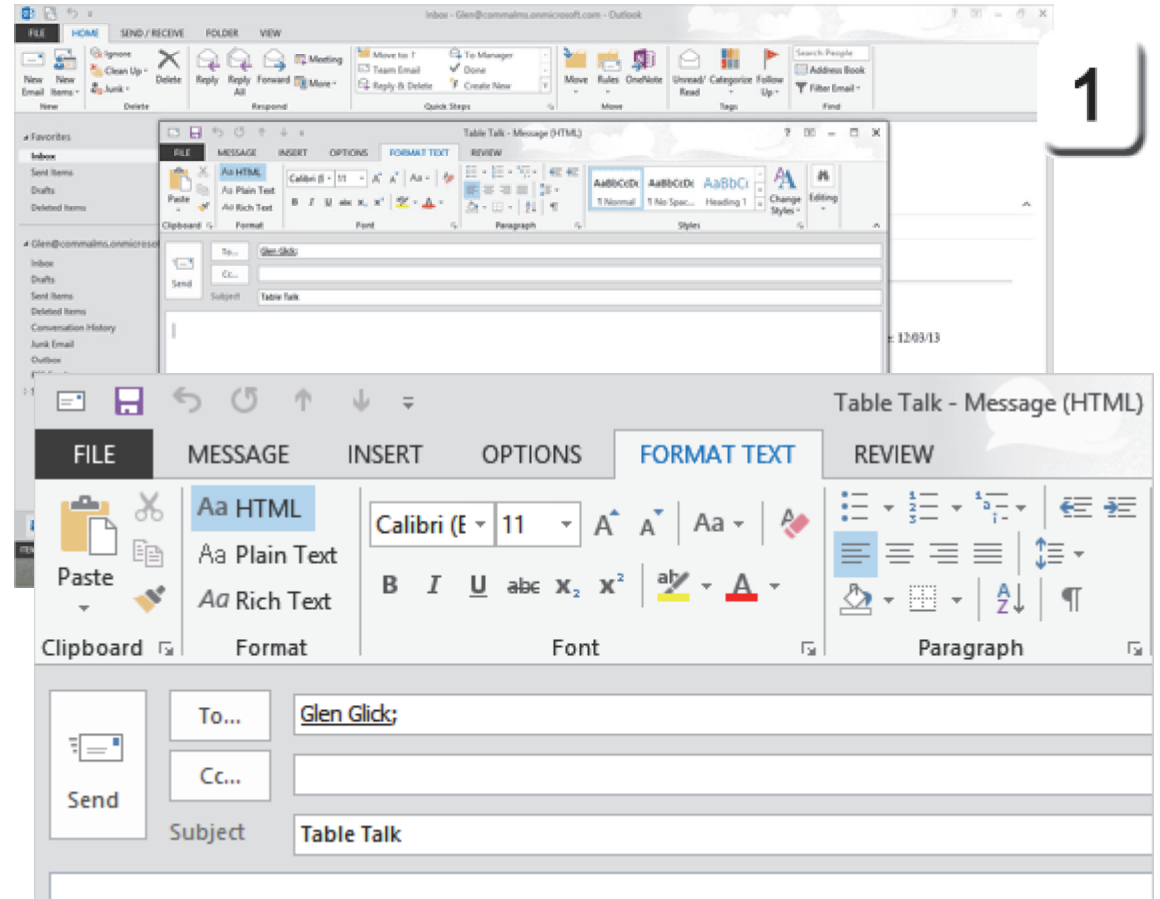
Inbox - Glen@commalms.onmicrosoft.com - Outlook

FILE HOME SEND / RECEIVE FOLDER VIEW

New Email New Items Ignore Clean Up Junk Delete Reply Reply All Forward Meeting More Move to: ? Team Email Reply & Delete To Manager Done Create New Move Rules OneNote Unread/ Read Categorize Follow Up Search People Address Book Filter Email

New Delete Respond Quick Steps Move Tags Find

1

Favorites
Inbox
Sent Items
Drafts
Deleted Items

Glen@commalms.onmicrosoft.com
Inbox
Drafts
Sent Items
Deleted Items
Conversation History
Junk Email
Outbox

12/03/13

Table Talk - Message (HTML)

FILE MESSAGE INSERT OPTIONS FORMAT TEXT REVIEW

Paste Aa HTML Aa Plain Text Aa Rich Text Calibri (B 11 Aa AaBbCcDc AaBbCcDc AaBbCc ¶ Normal ¶ No Spac... Heading 1 Change Styles Editing

Clipboard Format Font Paragraph Styles

Send To... Glen Glick; Cc... Subject Table Talk

Table Talk - Message (HTML)

FILE MESSAGE INSERT OPTIONS FORMAT TEXT REVIEW

Paste

Aa HTML
Aa Plain Text
Aa Rich Text

Calibri (E 11 Aa

B I U abc $x_2$ $x^2$ ab A

Clipboard Format Font Paragraph

Send To... Glen Glick;
Cc...
Subject Table Talk